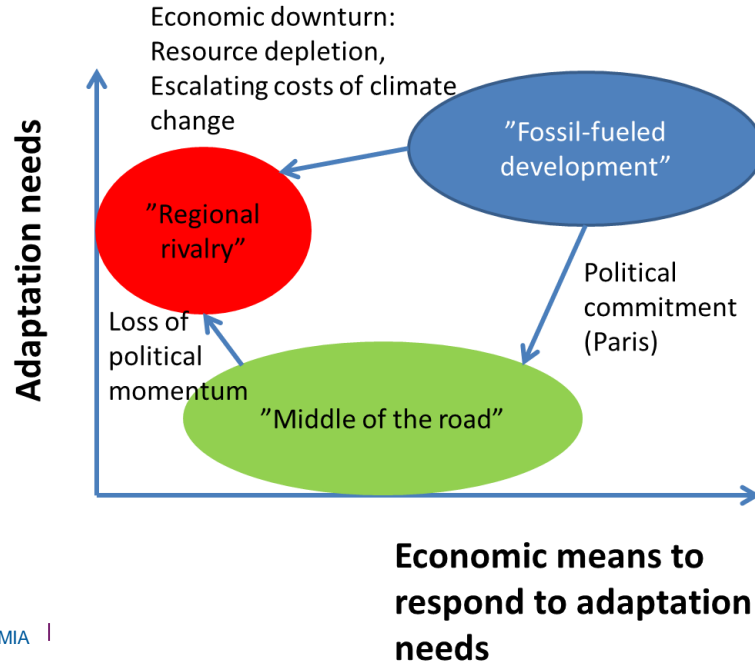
Economic downturn: Resource depletion, Escalating costs of climate change

”Fossil-fueled development”

”Regional rivalry”

Adaptation needs

Political commitment (Paris)

Loss of political momentum

”Middle of the road”

Economic means to respond to adaptation needs

MIA